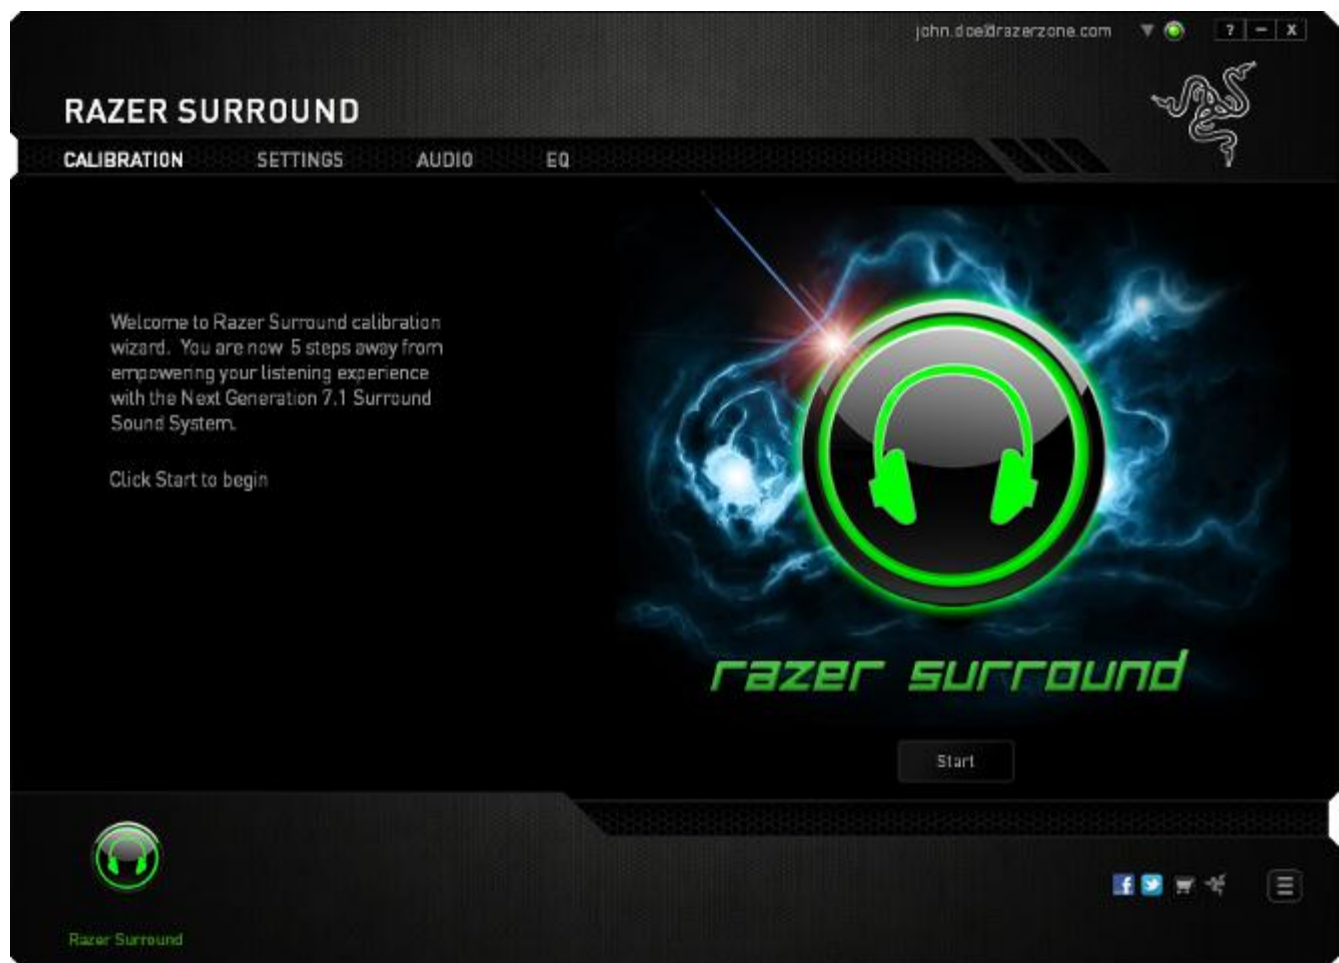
john.doe@razerzone.com

? – X

RAZER SURROUND

CALIBRATION SETTINGS AUDIO EQ

Welcome to Razer Surround calibration wizard. You are now 5 steps away from empowering your listening experience with the Next Generation 7.1 Surround Sound System.

Click Start to begin

razer surround

Start

Razer Surround